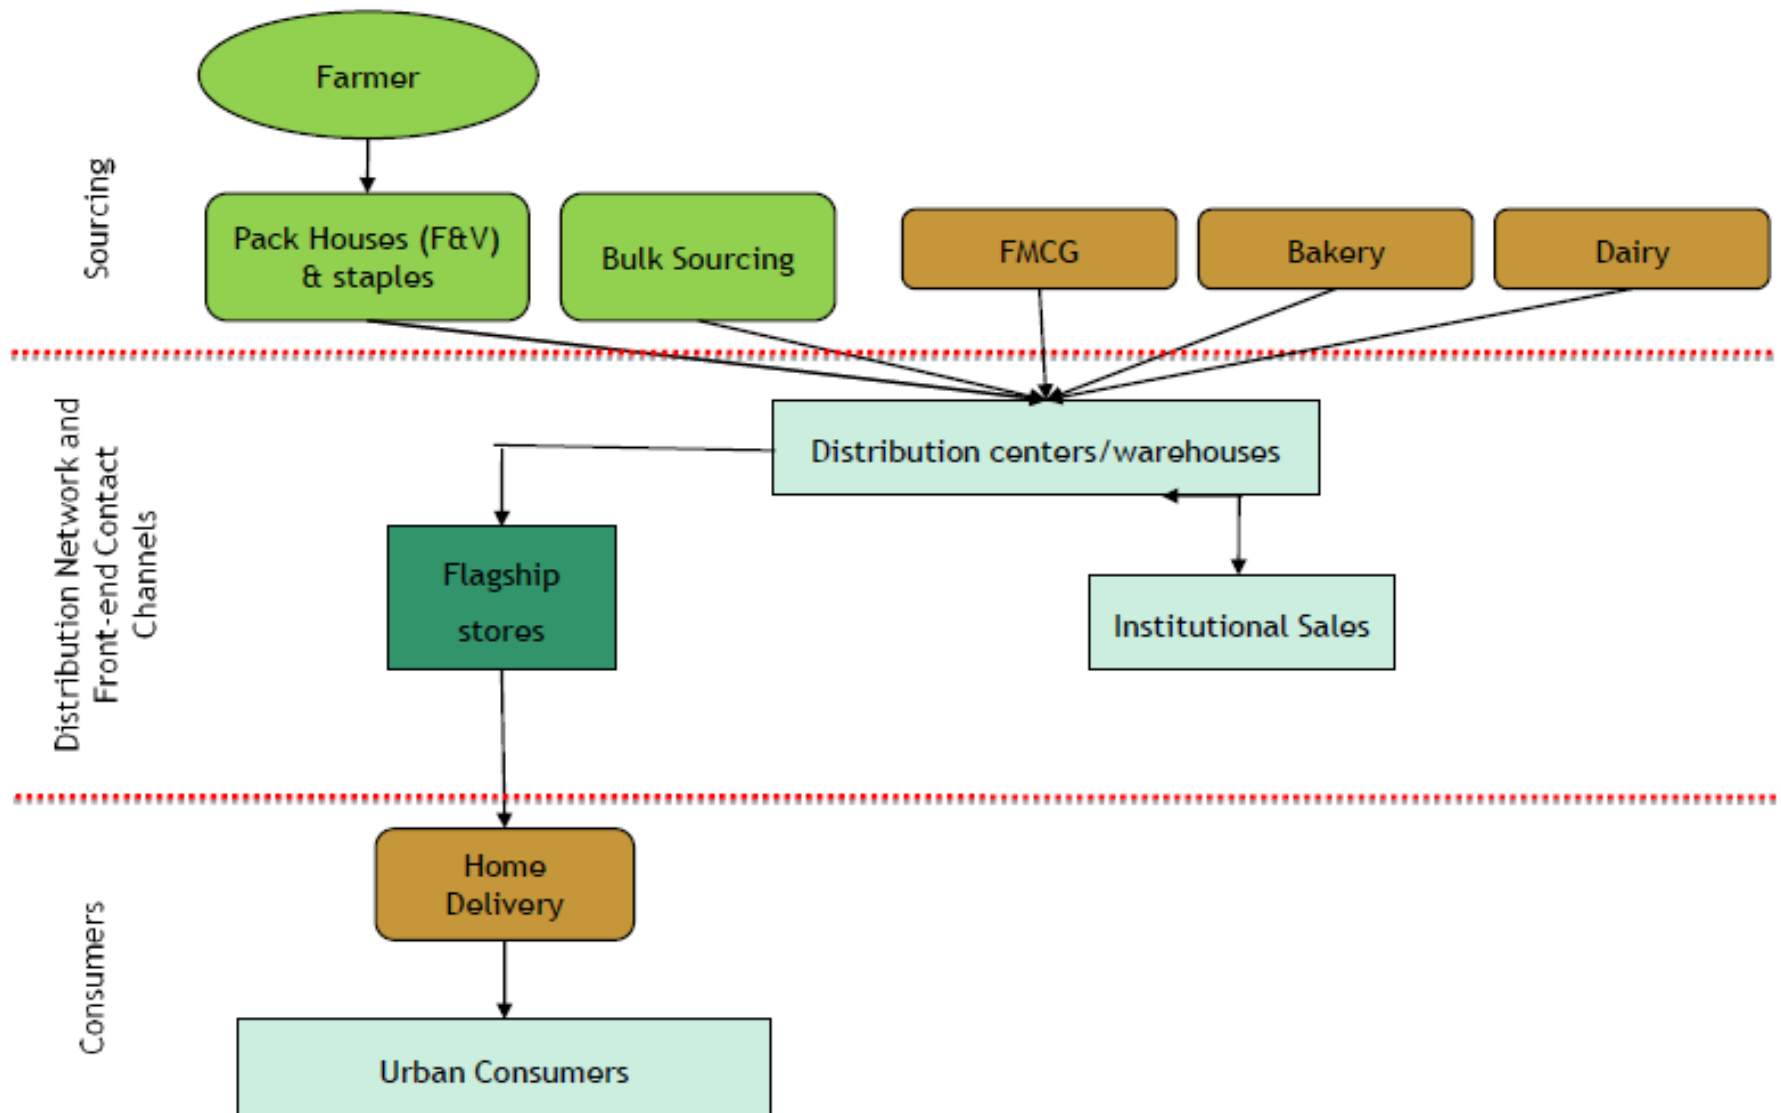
Sourcing

Farmer

Pack Houses (F&V) & staples

Bulk Sourcing

FMCG

Bakery

Dairy

Distribution Network and Front-end Contact Channels

Distribution centers/warehouses

Flagship stores

Institutional Sales

Consumers

Home Delivery

Urban Consumers